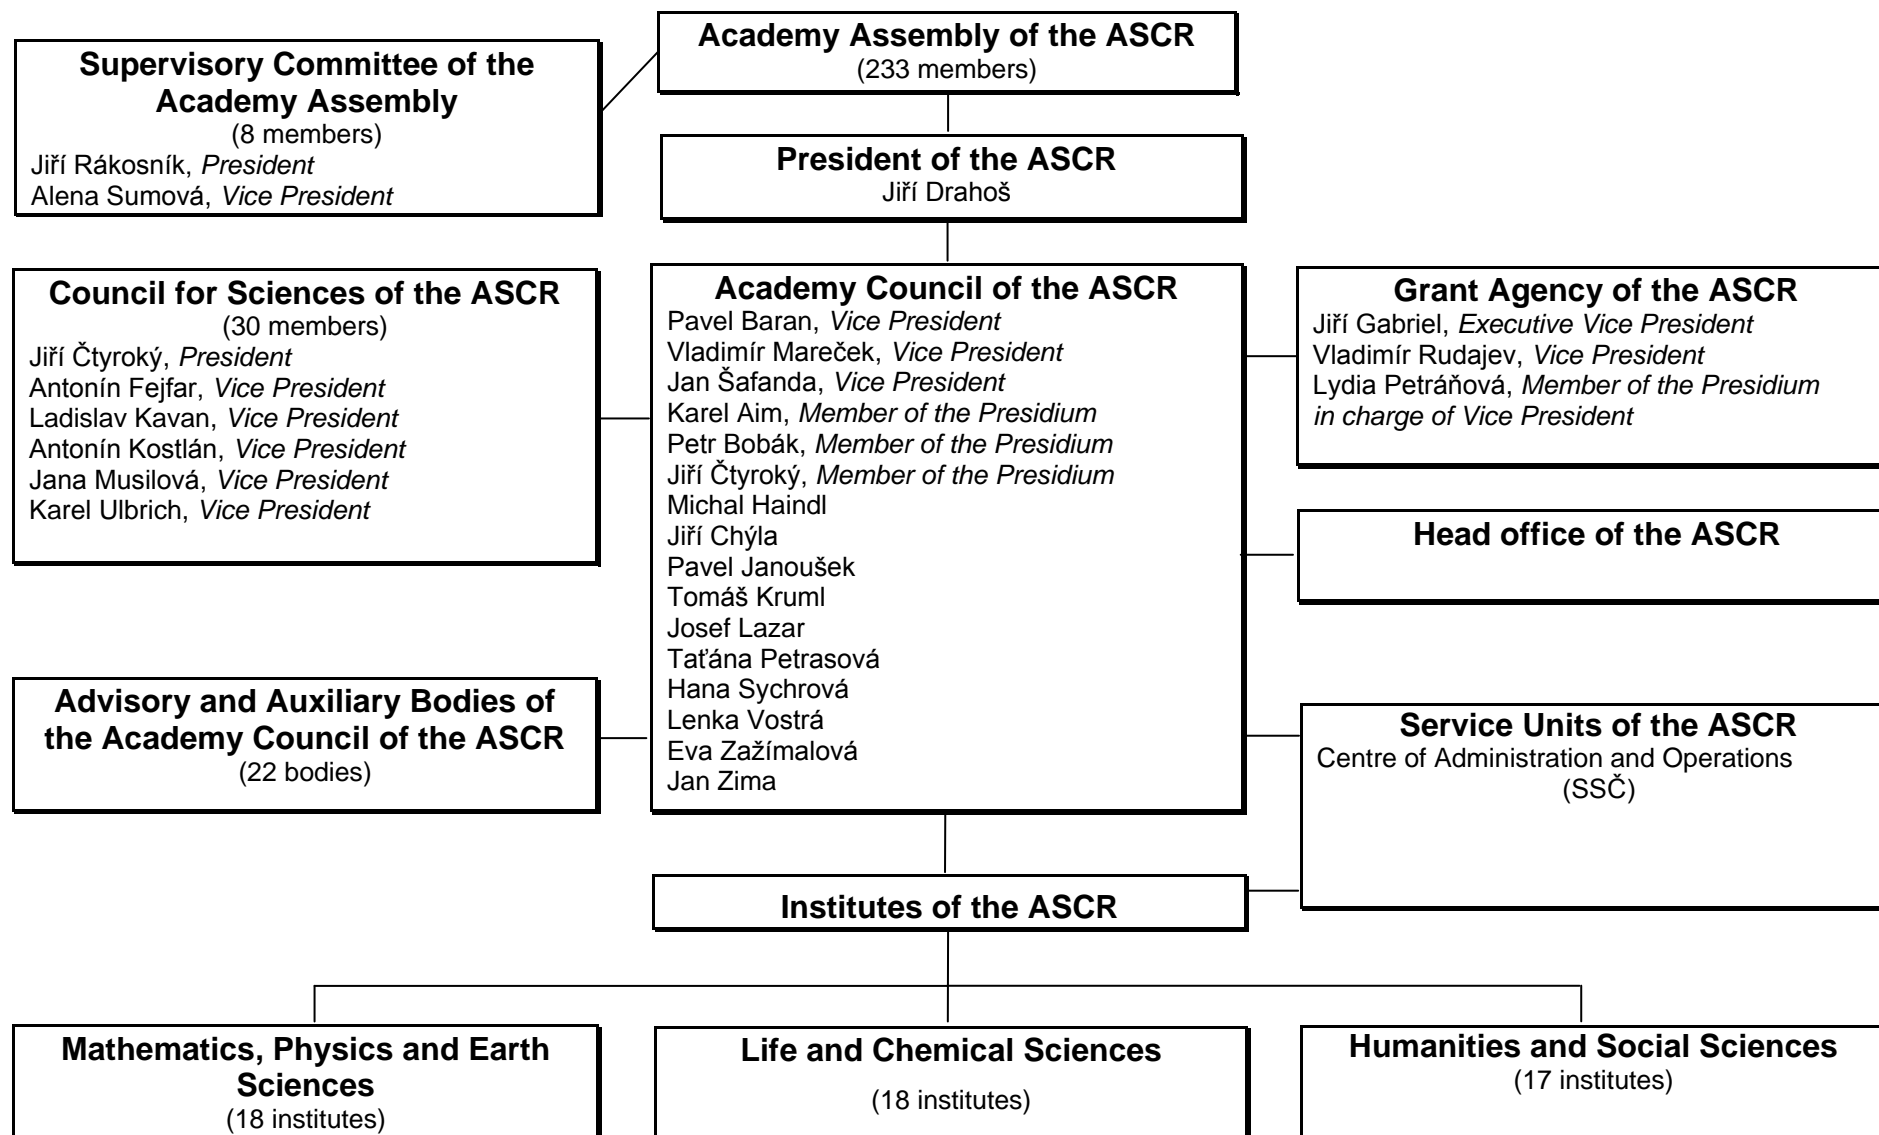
Academy Assembly of the ASCR
(233 members)

Supervisory Committee of the Academy Assembly
(8 members)
Jiří Rákosník, *President*
Alena Sumová, *Vice President*

President of the ASCR
Jiří Drahoš

Council for Sciences of the ASCR
(30 members)
Jiří Čtyroký, *President*
Antonín Fejfar, *Vice President*
Ladislav Kavan, *Vice President*
Antonín Kostlán, *Vice President*
Jana Musilová, *Vice President*
Karel Ulbrich, *Vice President*

Academy Council of the ASCR
Pavel Baran, *Vice President*
Vladimír Mareček, *Vice President*
Jan Šafanda, *Vice President*
Karel Aim, *Member of the Presidium*
Petr Bobák, *Member of the Presidium*
Jiří Čtyroký, *Member of the Presidium*
Michal Haindl
Jiří Chýla
Pavel Janoušek
Tomáš Kruml
Josef Lazar
Taťána Petrasová
Hana Sychrová
Lenka Vostrá
Eva Zažímalová
Jan Zima

Grant Agency of the ASCR
Jiří Gabriel, *Executive Vice President*
Vladimír Rudajev, *Vice President*
Lydia Petráňová, *Member of the Presidium in charge of Vice President*

Head office of the ASCR

Advisory and Auxiliary Bodies of the Academy Council of the ASCR
(22 bodies)

Service Units of the ASCR
Centre of Administration and Operations
(SSČ)

Institutes of the ASCR

Mathematics, Physics and Earth Sciences
(18 institutes)

Life and Chemical Sciences
(18 institutes)

Humanities and Social Sciences
(17 institutes)